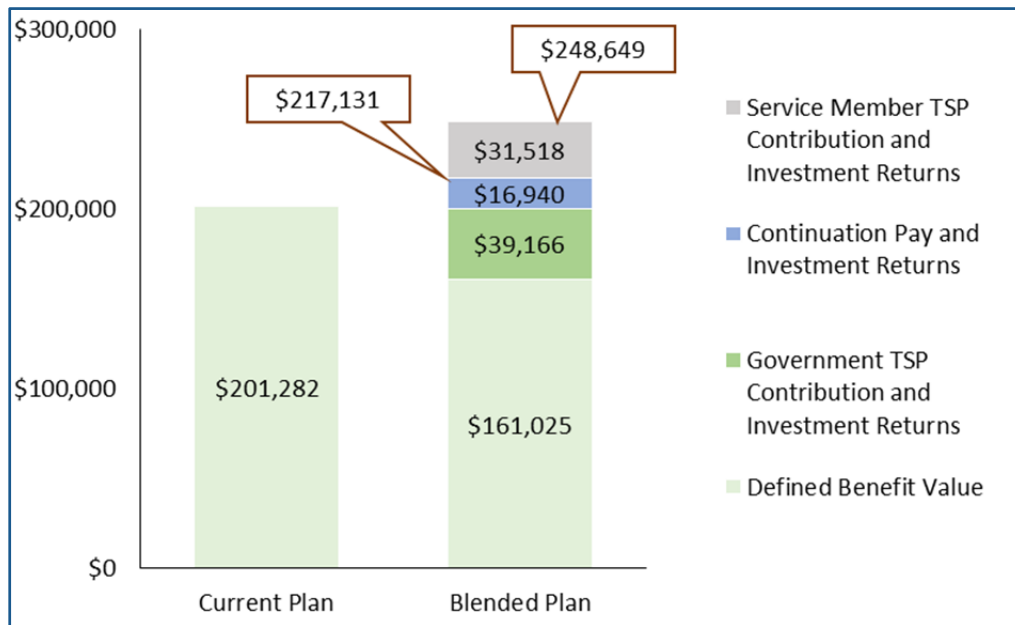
$300,000
$200,000
$100,000
$0

$217,131
$248,649

$201,282

$31,518
$16,940
$39,166
$161,025

Current Plan
Blended Plan

Service Member TSP Contribution and Investment Returns
Continuation Pay and Investment Returns
Government TSP Contribution and Investment Returns
Defined Benefit Value